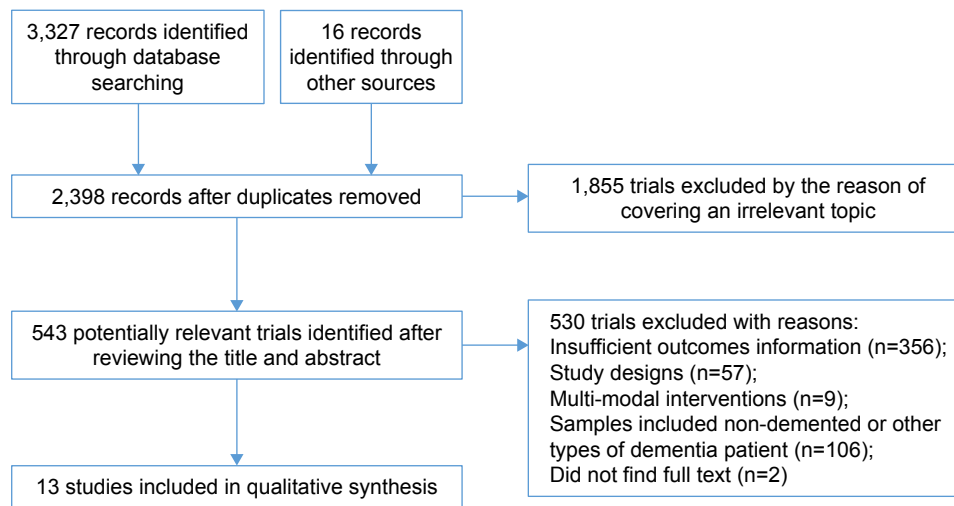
3,327 records identified through database searching

16 records identified through other sources

2,398 records after duplicates removed

1,855 trials excluded by the reason of covering an irrelevant topic

543 potentially relevant trials identified after reviewing the title and abstract

530 trials excluded with reasons:
Insufficient outcomes information (n=356);
Study designs (n=57);
Multi-modal interventions (n=9);
Samples included non-demented or other types of dementia patient (n=106);
Did not find full text (n=2)

13 studies included in qualitative synthesis